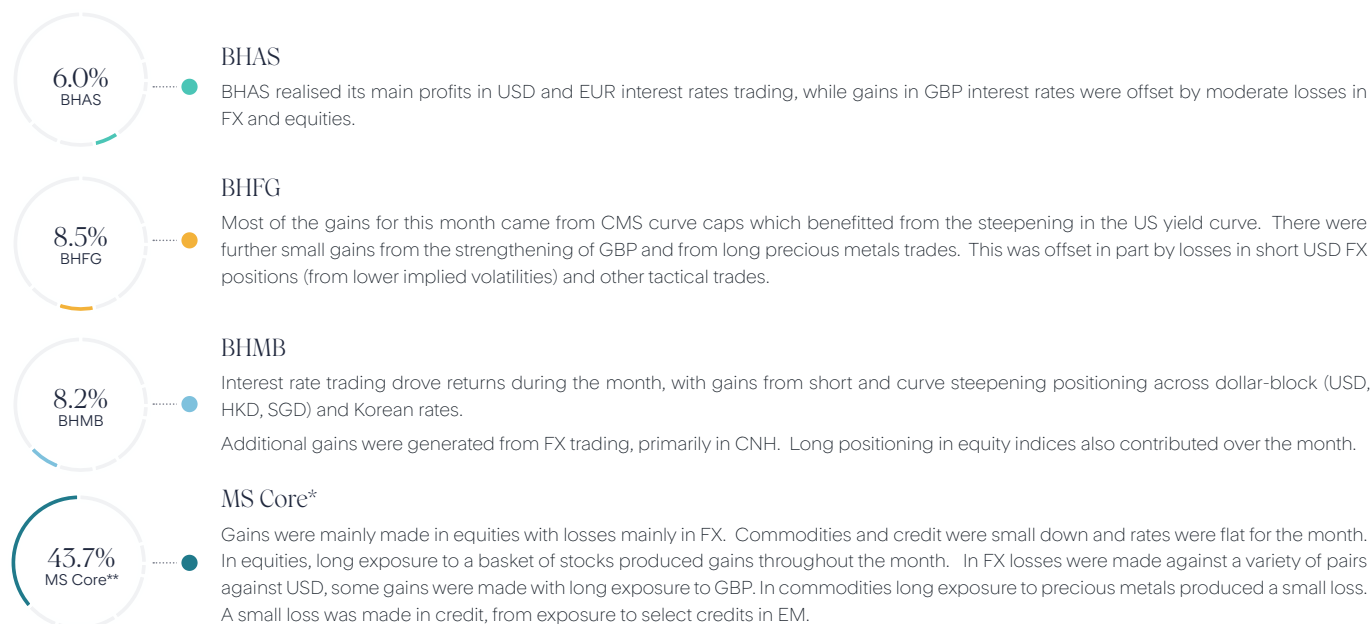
6.0%
BHAS

BHAS

BHAS realised its main profits in USD and EUR interest rates trading, while gains in GBP interest rates were offset by moderate losses in FX and equities.

8.5%
BHFG

BHFG

Most of the gains for this month came from CMS curve caps which benefitted from the steepening in the US yield curve. There were further small gains from the strengthening of GBP and from long precious metals trades. This was offset in part by losses in short USD FX positions (from lower implied volatilities) and other tactical trades.

8.2%
BHMB

BHMB

Interest rate trading drove returns during the month, with gains from short and curve steepening positioning across dollar-block (USD, HKD, SGD) and Korean rates.

Additional gains were generated from FX trading, primarily in CNH. Long positioning in equity indices also contributed over the month.

43.7%
MS Core**

MS Core*

Gains were mainly made in equities with losses mainly in FX. Commodities and credit were small down and rates were flat for the month. In equities, long exposure to a basket of stocks produced gains throughout the month. In FX losses were made against a variety of pairs against USD, some gains were made with long exposure to GBP. In commodities long exposure to precious metals produced a small loss. A small loss was made in credit, from exposure to select credits in EM.